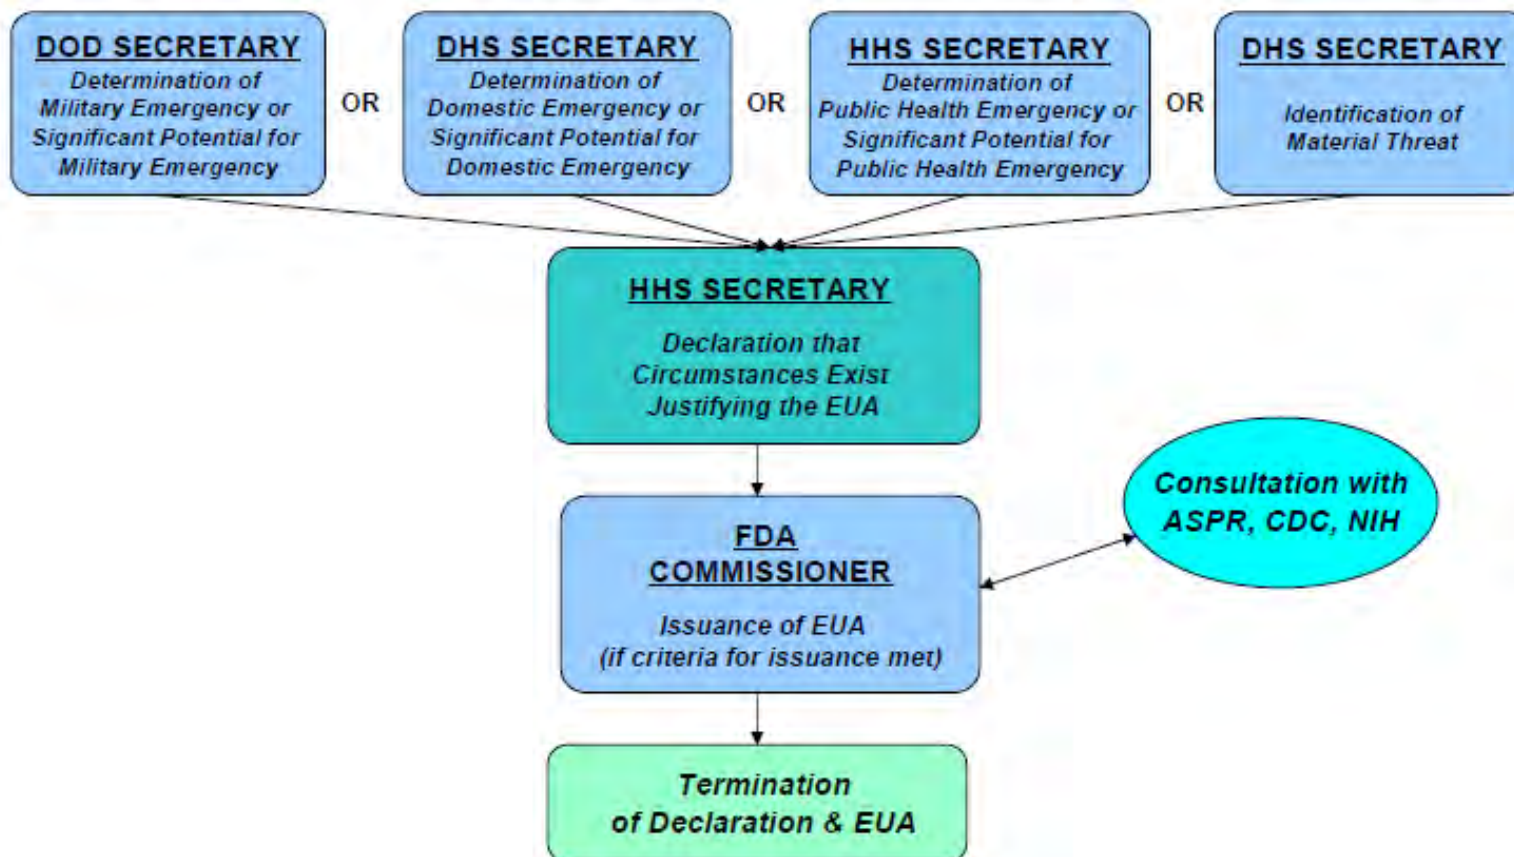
DOD SECRETARY
Determination of Military Emergency or Significant Potential for Military Emergency

OR

DHS SECRETARY
Determination of Domestic Emergency or Significant Potential for Domestic Emergency

OR

HHS SECRETARY
Determination of Public Health Emergency or Significant Potential for Public Health Emergency

OR

DHS SECRETARY
Identification of Material Threat

HHS SECRETARY
Declaration that Circumstances Exist Justifying the EUA

FDA COMMISSIONER
Issuance of EUA (if criteria for issuance met)

Consultation with ASPR, CDC, NIH

Termination of Declaration & EUA